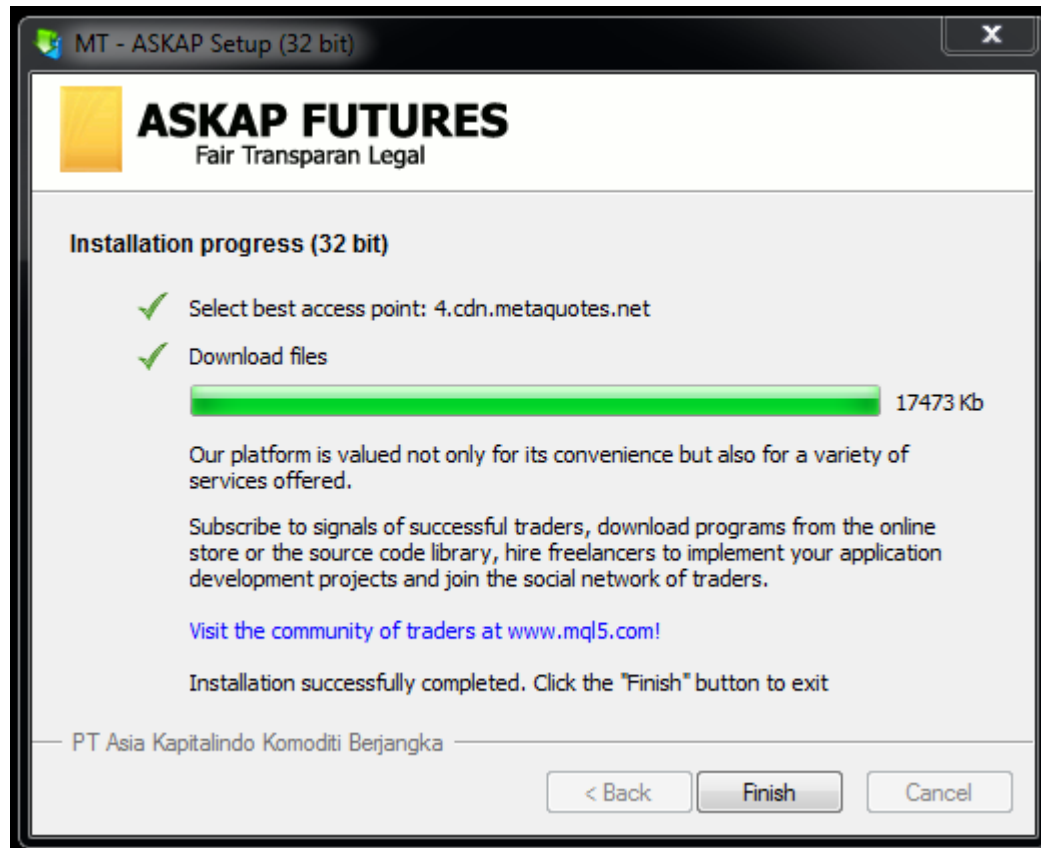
MT - ASKAP Setup (32 bit)

ASKAP FUTURES
Fair Transparan Legal

Installation progress (32 bit)

Select best access point: 4.cdn.metaquotes.net

Download files

17473 Kb

Our platform is valued not only for its convenience but also for a variety of services offered.

Subscribe to signals of successful traders, download programs from the online store or the source code library, hire freelancers to implement your application development projects and join the social network of traders.

Visit the community of traders at www.mql5.com!

Installation successfully completed. Click the "Finish" button to exit

PT Asia Kapitalindo Komoditi Berjangka

< Back
Finish
Cancel